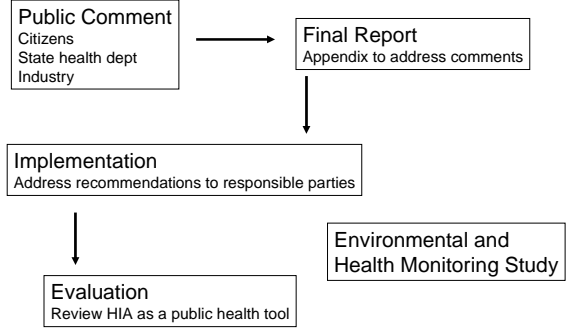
Public Comment
Citizens
State health dept
Industry

Final Report
Appendix to address comments

Implementation
Address recommendations to responsible parties

Environmental and Health Monitoring Study

Evaluation
Review HIA as a public health tool